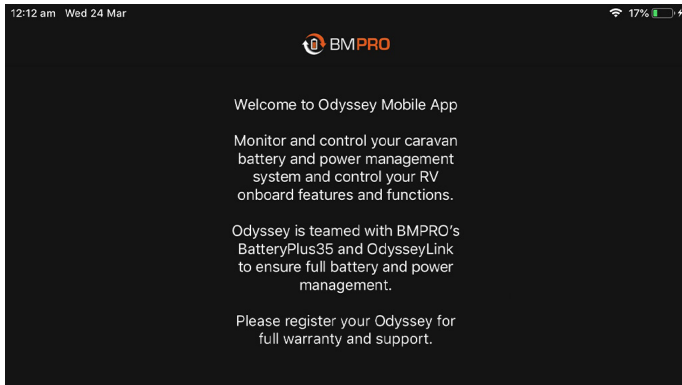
12:12 am Wed 24 Mar

17%

BMPRO

Welcome to Odyssey Mobile App

Monitor and control your caravan battery and power management system and control your RV onboard features and functions.

Odyssey is teamed with BMPRO's BatteryPlus35 and OdysseyLink to ensure full battery and power management.

Please register your Odyssey for full warranty and support.